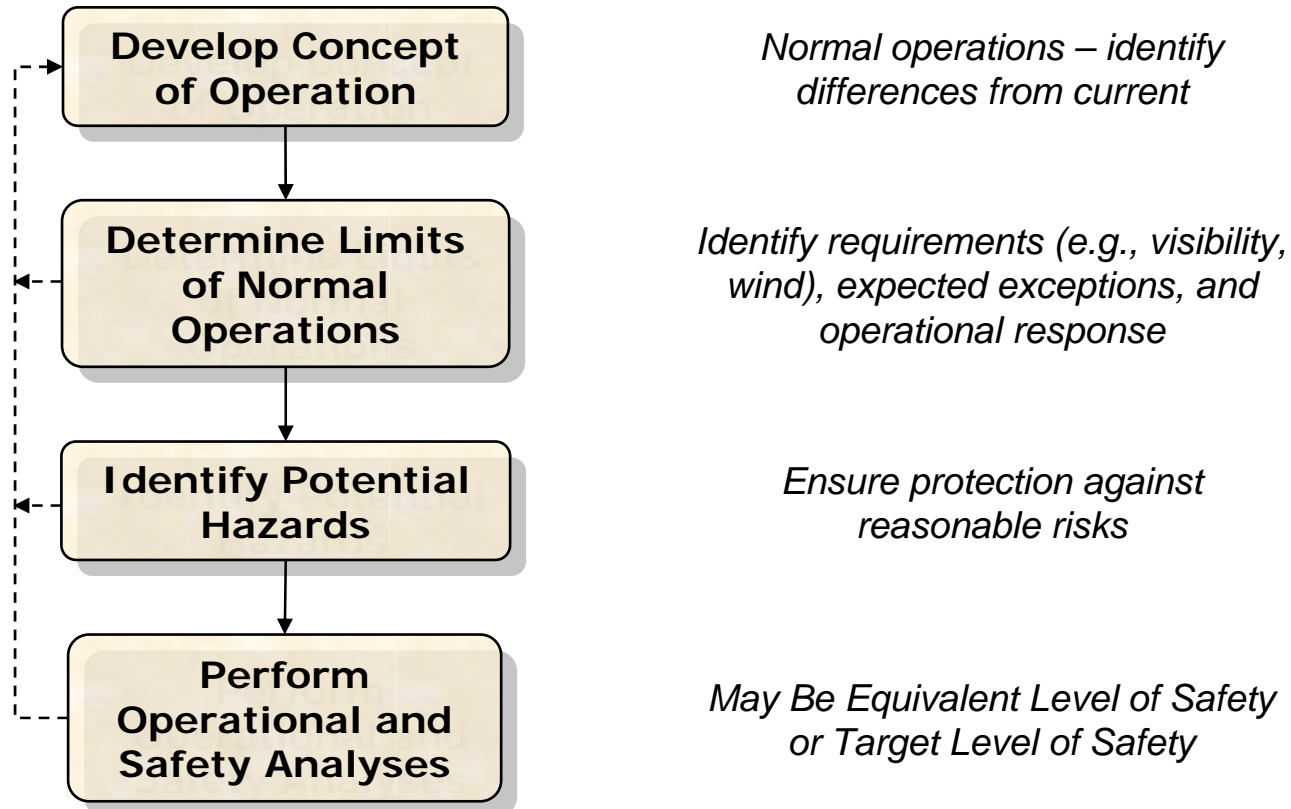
Develop Concept of Operation

Normal operations – identify differences from current

Determine Limits of Normal Operations

Identify requirements (e.g., visibility, wind), expected exceptions, and operational response

Identify Potential Hazards

Ensure protection against reasonable risks

Perform Operational and Safety Analyses

May Be Equivalent Level of Safety or Target Level of Safety